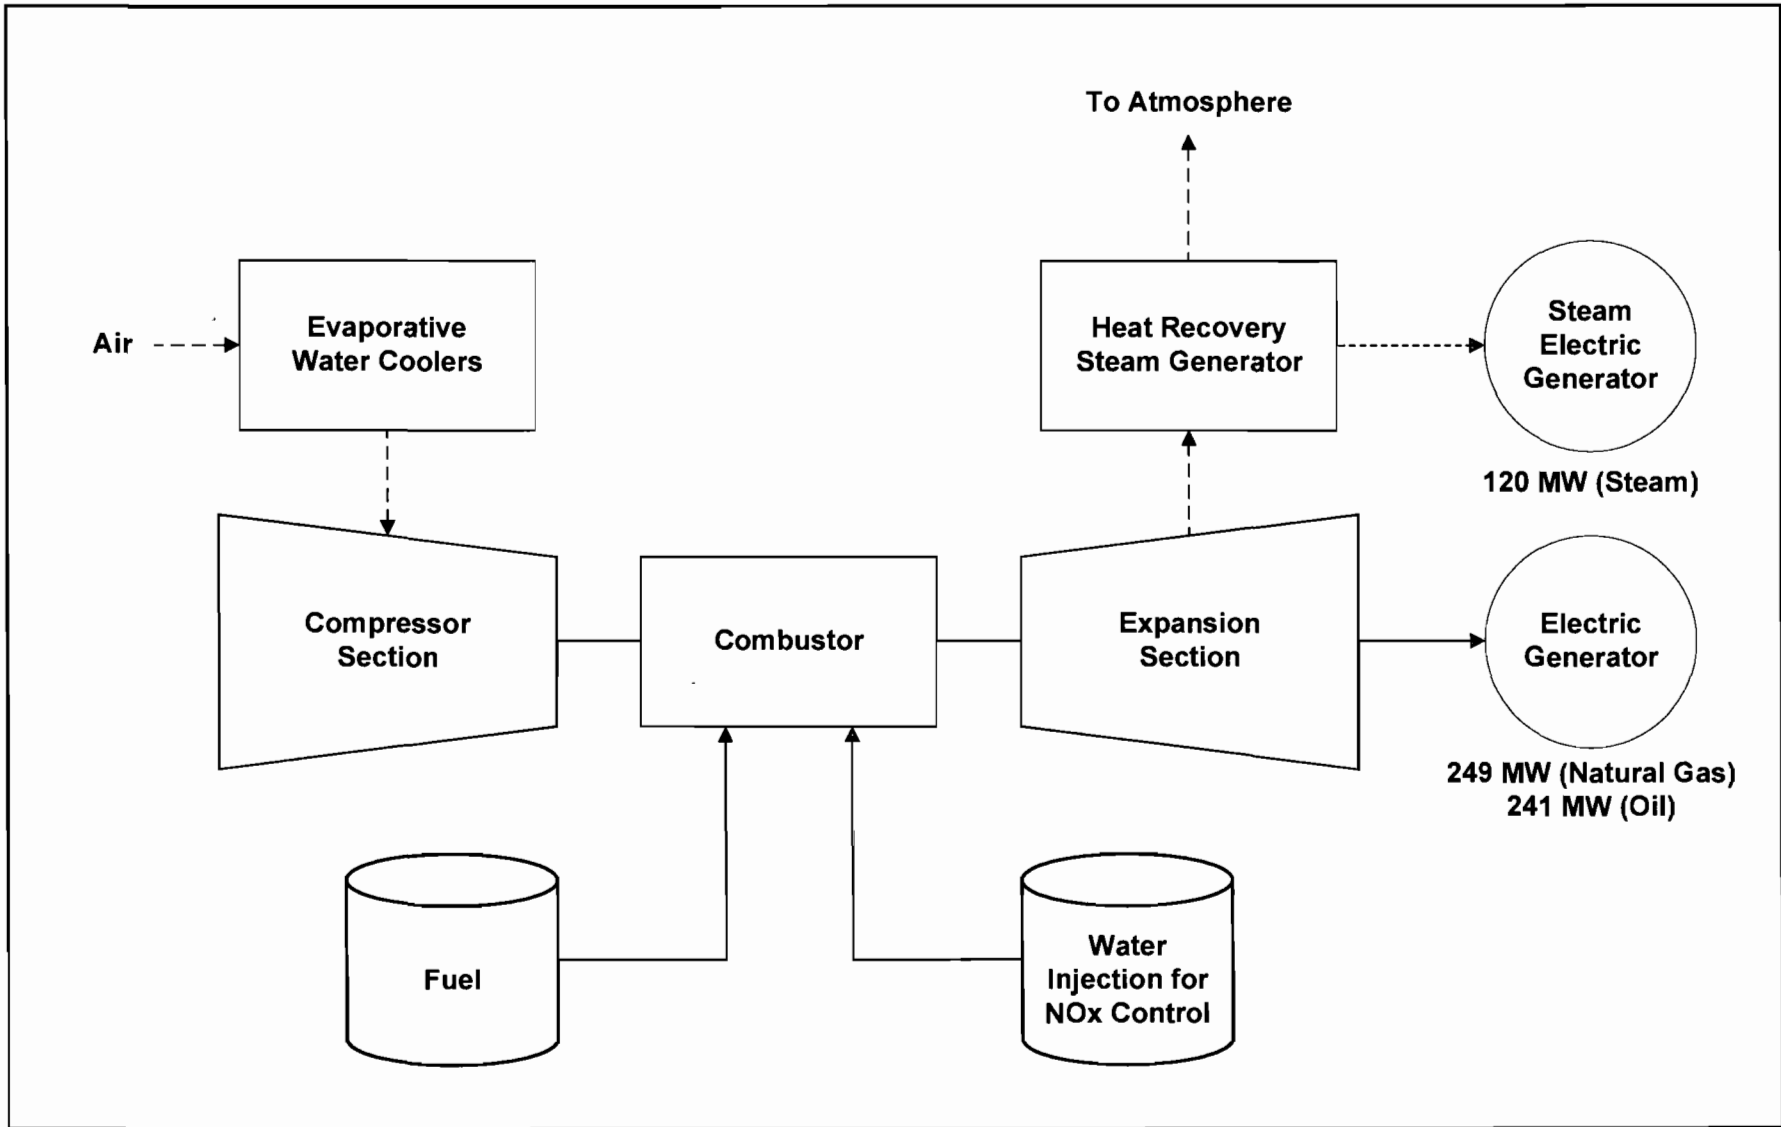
To Atmosphere

Air

Evaporative Water Coolers

Heat Recovery Steam Generator

Steam Electric Generator

120 MW (Steam)

Compressor Section

Combustor

Expansion Section

Electric Generator

249 MW (Natural Gas)
241 MW (Oil)

Fuel

Water Injection for NOx Control